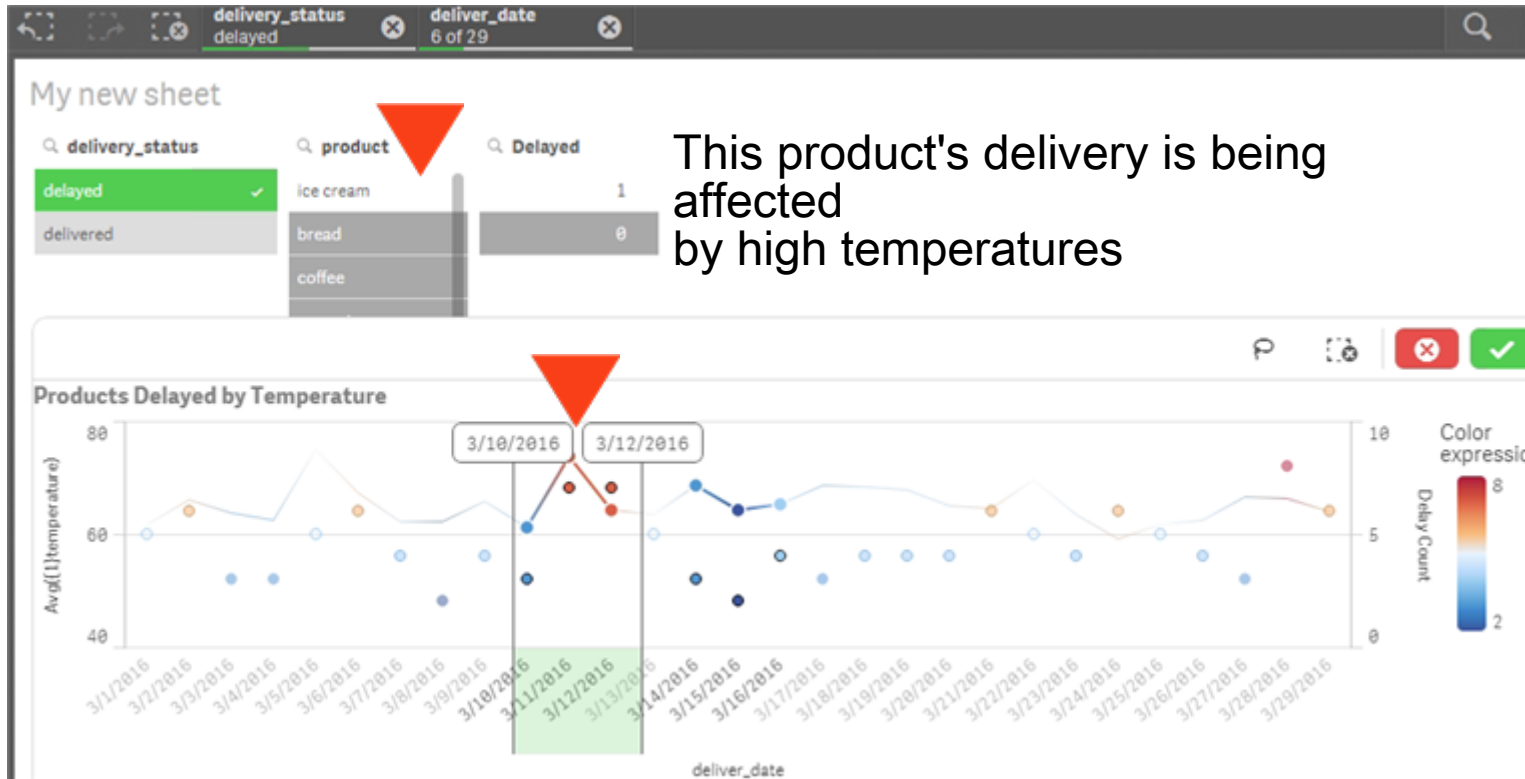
delivery_status
delayed
deliver_date
6 of 29

My new sheet

delivery_status
delayed
delivered

product
ice cream
bread
coffee

Delayed
1
0

This product's delivery is being affected
by high temperatures

Products Delayed by Temperature

80
60
40
Avg([1]temperature)

3/10/2016
3/12/2016

10
5
0
Delay Count

Color expressi
8
2

3/1/2016 3/2/2016 3/3/2016 3/4/2016 3/5/2016 3/6/2016 3/7/2016 3/8/2016 3/9/2016 3/10/2016 3/11/2016 3/12/2016 3/13/2016 3/14/2016 3/15/2016 3/16/2016 3/17/2016 3/18/2016 3/19/2016 3/20/2016 3/21/2016 3/22/2016 3/23/2016 3/24/2016 3/25/2016 3/26/2016 3/27/2016 3/28/2016 3/29/2016

deliver_date